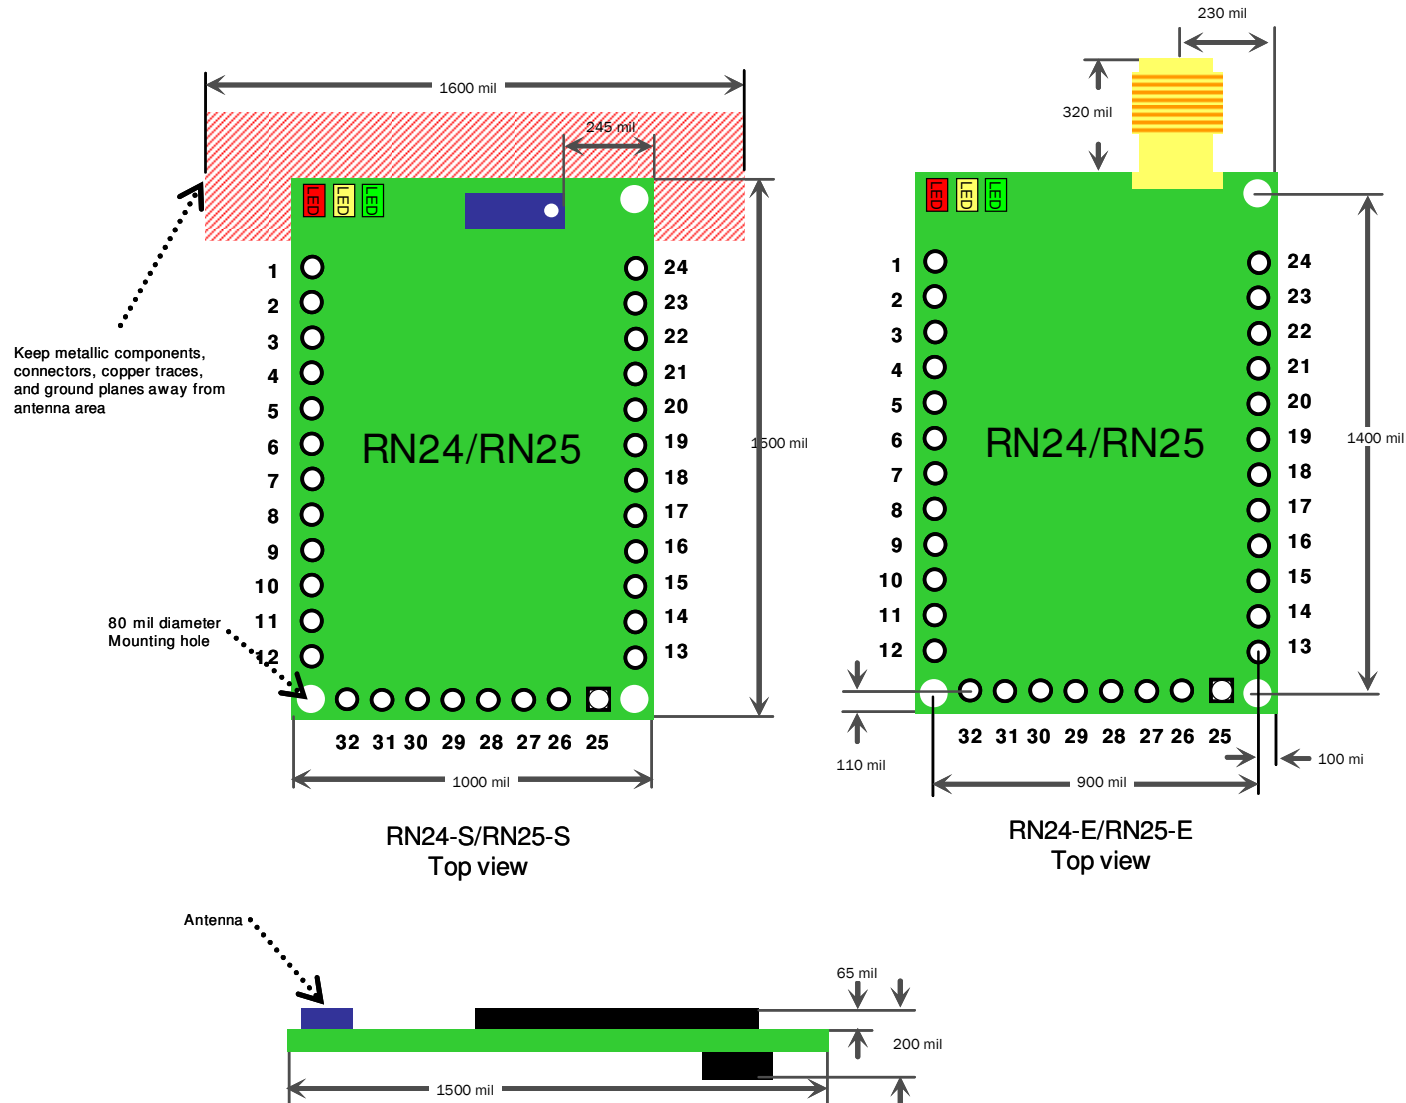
1600 mil

245 mil

LED LED LED

Keep metallic components, connectors, copper traces, and ground planes away from antenna area

1
2
3
4
5
6
7
8
9
10
11
12

RN24/RN25

24
23
22
21
20
19
18
17
16
15
14
13

1500 mil

80 mil diameter Mounting hole

32 31 30 29 28 27 26 25

1000 mil

RN24-S/RN25-S
Top view

230 mil

320 mil

LED LED LED

1
2
3
4
5
6
7
8
9
10
11
12

RN24/RN25

24
23
22
21
20
19
18
17
16
15
14
13

1400 mil

32 31 30 29 28 27 26 25

110 mil

900 mil

100 mi

RN24-E/RN25-E
Top view

Antenna

65 mil

200 mil

1500 mil